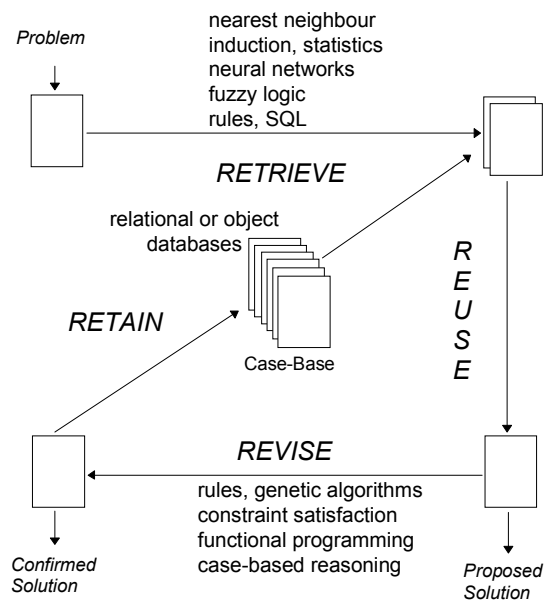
Problem

nearest neighbour
induction, statistics
neural networks
fuzzy logic
rules, SQL

RETRIEVE

relational or object databases

R
E
U
S
E

RETAIN

Case-Base

REVISE

rules, genetic algorithms
constraint satisfaction
functional programming
case-based reasoning

Confirmed Solution

Proposed Solution